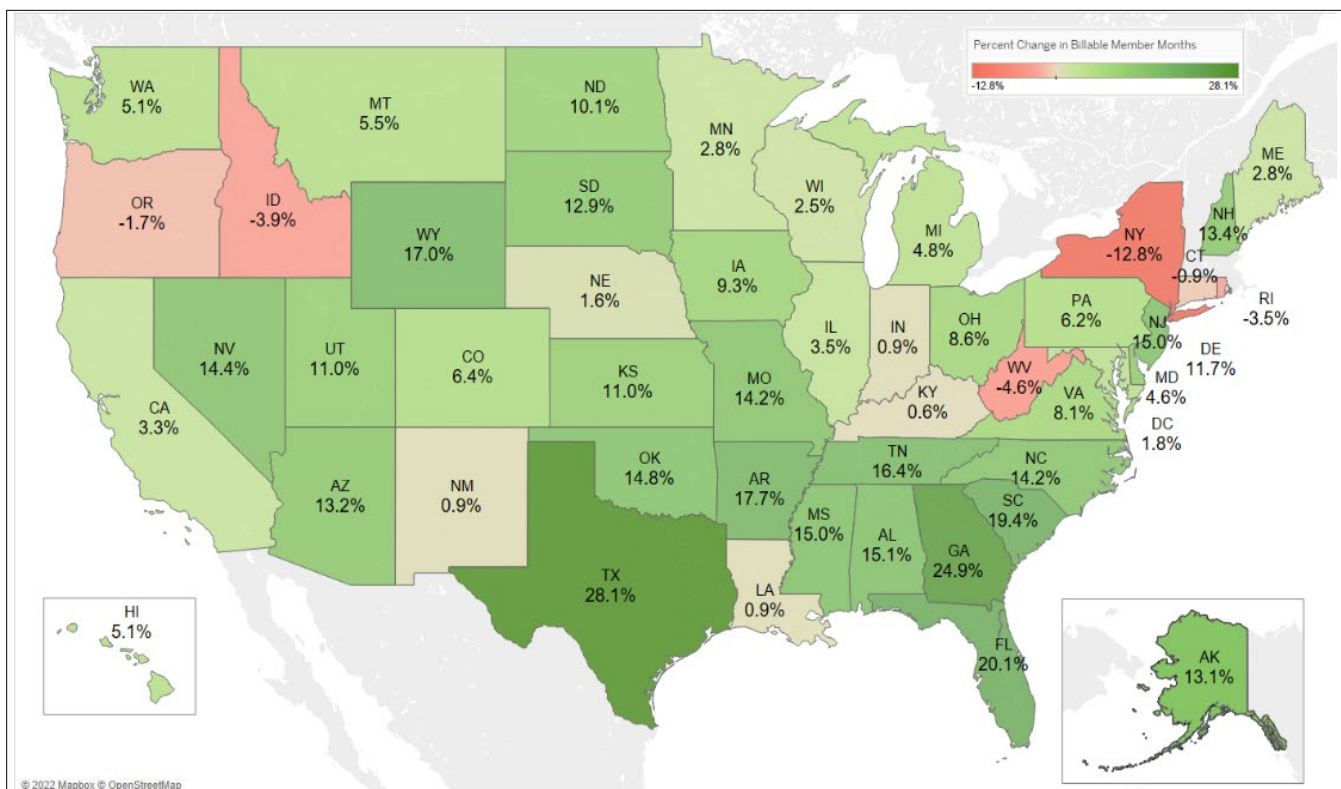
Percent Change in Billable Member Months
-12.8%
28.1%

WA
5.1%

MT
5.5%

ND
10.1%

MN
2.8%

ME
2.8%

OR
-1.7%

ID
-3.9%

WY
17.0%

SD
12.9%

WI
2.5%

MI
4.8%

NY
-12.8%

NH
13.4%

NE
1.6%

IA
9.3%

CT
-0.9%

RI
-3.5%

NV
14.4%

UT
11.0%

CO
6.4%

KS
11.0%

IL
3.5%

IN
0.9%

OH
8.6%

PA
6.2%

NJ
15.0%

DE
11.7%

CA
3.3%

MO
14.2%

WV
-4.6%

KY
0.6%

VA
8.1%

MD
4.6%

DC
1.8%

AZ
13.2%

NM
0.9%

OK
14.8%

AR
17.7%

TN
16.4%

NC
14.2%

MS
15.0%

AL
15.1%

GA
24.9%

SC
19.4%

TX
28.1%

LA
0.9%

FL
20.1%

HI
5.1%

AK
13.1%

© 2022 Mapbox © OpenStreetMap